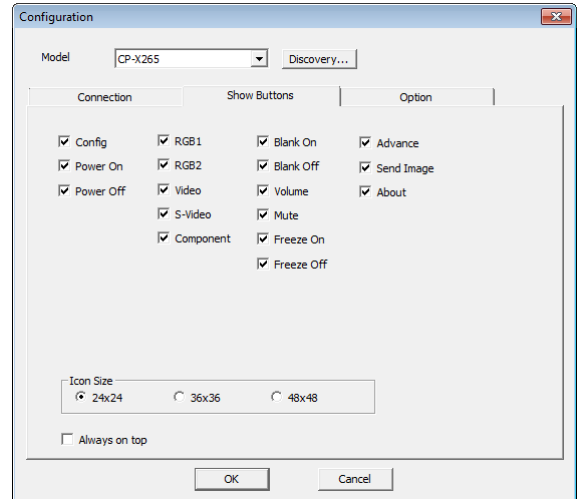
Configuration

Model CP-X265 Discovery...

Connection | Show Buttons | Option

Config
Power On
Power Off

RGB1
RGB2
Video
S-Video
Component

Blank On
Blank Off
Volume
Mute
Freeze On
Freeze Off

Advance
Send Image
About

Icon Size
24x24 36x36 48x48

Always on top

OK Cancel